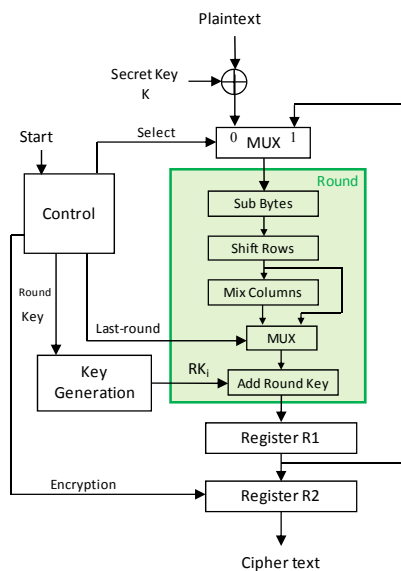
Plaintext

Secret Key
K

Start

Select

0 MUX 1

Round

Control

Sub Bytes

Shift Rows

Round
Key

Mix Columns

Last-round

MUX

Key
Generation

$RK_i$

Add Round Key

Register R1

Encryption

Register R2

Cipher text